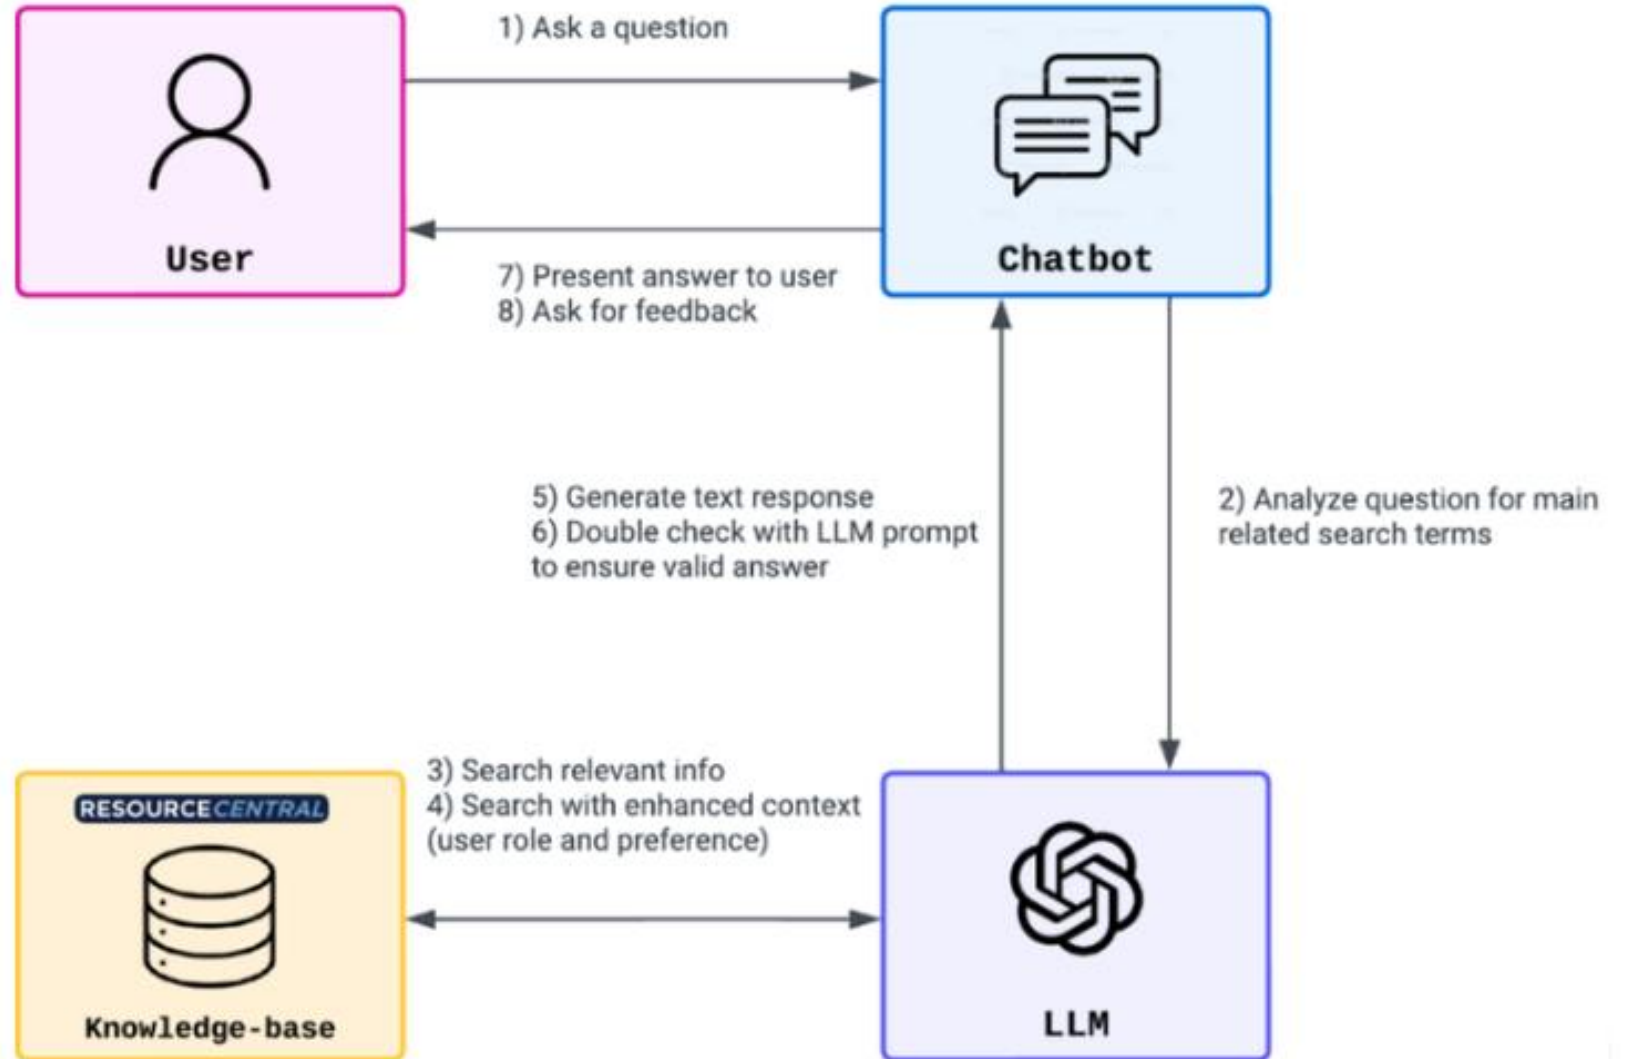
User

1) Ask a question

Chatbot

7) Present answer to user
8) Ask for feedback

5) Generate text response
6) Double check with LLM prompt to ensure valid answer

2) Analyze question for main related search terms

RESOURCECENTRAL

Knowledge-base

3) Search relevant info
4) Search with enhanced context (user role and preference)

LLM